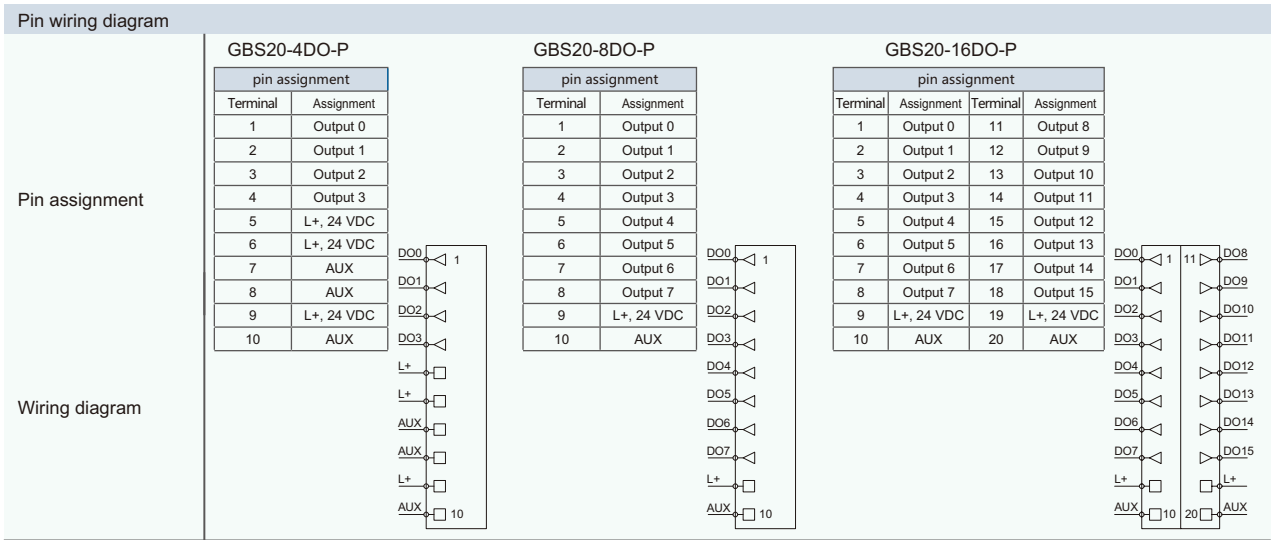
Pin wiring diagram

Pin assignment

Wiring diagram

GBS20-4DO-P

| pin assignment | |
|---|---|
| Terminal | Assignment |
| 1 | Output 0 |
| 2 | Output 1 |
| 3 | Output 2 |
| 4 | Output 3 |
| 5 | L+, 24 VDC |
| 6 | L+, 24 VDC |
| 7 | AUX |
| 8 | AUX |
| 9 | L+, 24 VDC |
| 10 | AUX |

DO0 1
DO1
DO2
DO3
L+
L+
AUX
AUX
L+
AUX 10

GBS20-8DO-P

| pin assignment | |
|---|---|
| Terminal | Assignment |
| 1 | Output 0 |
| 2 | Output 1 |
| 3 | Output 2 |
| 4 | Output 3 |
| 5 | Output 4 |
| 6 | Output 5 |
| 7 | Output 6 |
| 8 | Output 7 |
| 9 | L+, 24 VDC |
| 10 | AUX |

DO0 1
DO1
DO2
DO3
DO4
DO5
DO6
DO7
L+
AUX 10

GBS20-16DO-P

| pin assignment | | | |
|---|---|---|---|
| Terminal | Assignment | Terminal | Assignment |
| 1 | Output 0 | 11 | Output 8 |
| 2 | Output 1 | 12 | Output 9 |
| 3 | Output 2 | 13 | Output 10 |
| 4 | Output 3 | 14 | Output 11 |
| 5 | Output 4 | 15 | Output 12 |
| 6 | Output 5 | 16 | Output 13 |
| 7 | Output 6 | 17 | Output 14 |
| 8 | Output 7 | 18 | Output 15 |
| 9 | L+, 24 VDC | 19 | L+, 24 VDC |
| 10 | AUX | 20 | AUX |

DO0 1 11 DO8
DO1 DO9
DO2 DO10
DO3 DO11
DO4 DO12
DO5 DO13
DO6 DO14
DO7 DO15
L+ L+
AUX 10 20 AUX